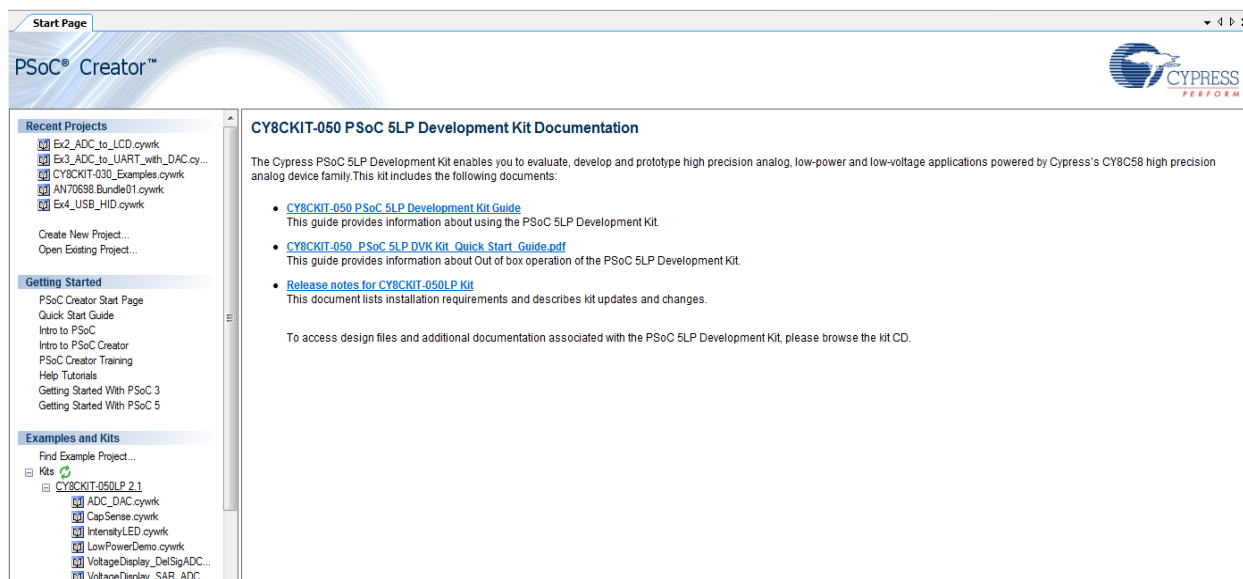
Start Page

PSoC® Creator™

CYPRESS
PERFORM

Recent Projects
Ex2_ADC_to_LCD.cywrk
Ex3_ADC_to_UART_with_DAC.cy...
CY8CKIT-030_Examples.cywrk
AN70698.Bundle01.cywrk
Ex4_USB_HID.cywrk

Create New Project...
Open Existing Project...

Getting Started
PSoC Creator Start Page
Quick Start Guide
Intro to PSoC
Intro to PSoC Creator
PSoC Creator Training
Help Tutorials
Getting Started With PSoC 3
Getting Started With PSoC 5

Examples and Kits
Find Example Project...
Kits
CY8CKIT-050LP 2.1
ADC_DAC.cywrk
CapSense.cywrk
IntensityLED.cywrk
LowPowerDemo.cywrk
VoltageDisplay_DelSigADC...
VoltageDisplay_SAR_ADC...

CY8CKIT-050 PSoC 5LP Development Kit Documentation

The Cypress PSoC 5LP Development Kit enables you to evaluate, develop and prototype high precision analog, low-power and low-voltage applications powered by Cypress's CY8C58 high precision analog device family.This kit includes the following documents:

CY8CKIT-050 PSoC 5LP Development Kit Guide
This guide provides information about using the PSoC 5LP Development Kit.

CY8CKIT-050_PSoC 5LP DVK Kit_Quick Start_Guide.pdf
This guide provides information about Out of box operation of the PSoC 5LP Development Kit.

Release notes for CY8CKIT-050LP Kit
This document lists installation requirements and describes kit updates and changes.

To access design files and additional documentation associated with the PSoC 5LP Development Kit, please browse the kit CD.